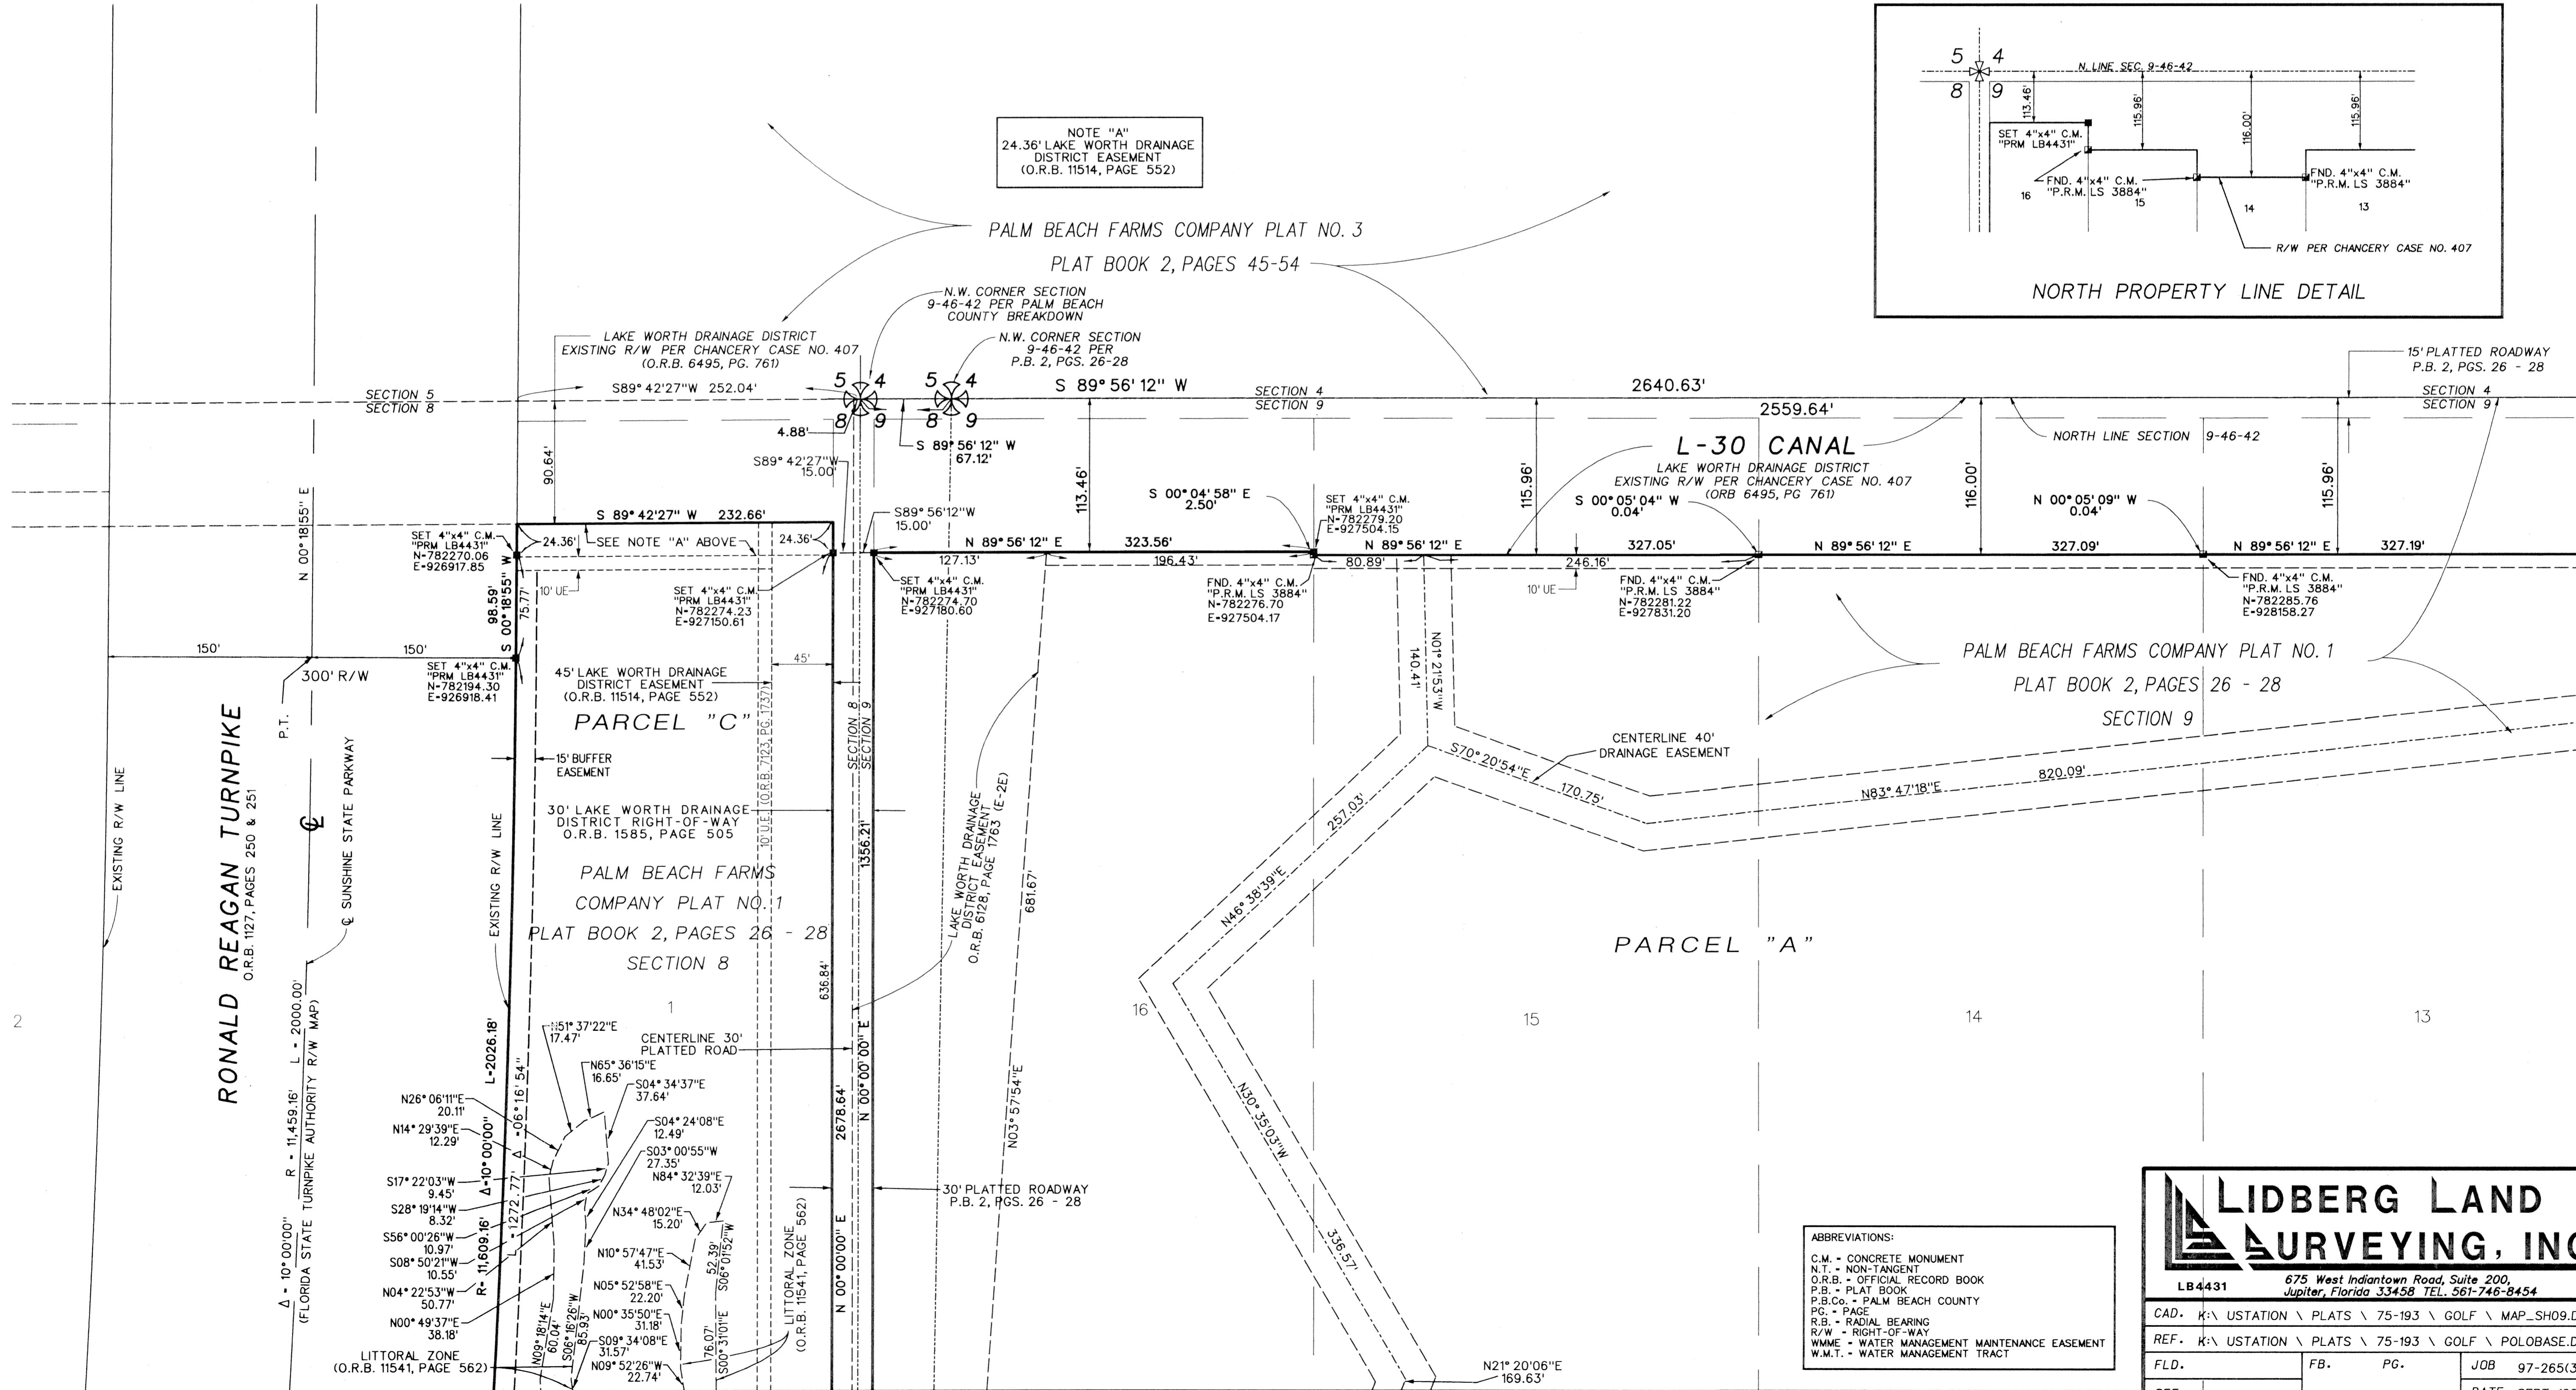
NOTE "A"
24.36' LAKE WORTH DRAINAGE DISTRICT EASEMENT
(O.R.B. 11514, PAGE 552)

PALM BEACH FARMS COMPANY PLAT NO. 3
PLAT BOOK 2, PAGES 45-54

5 4
8 9
N. LINE SEC. 9-46-42
113.46'
115.96'
116.00'
115.96'
SET 4"x4" C.M. "PRM LB4431"
FND. 4"x4" C.M. "P.R.M. LS 3884"
FND. 4"x4" C.M. "P.R.M. LS 3884"
16 15 14 13
R/W PER CHANCERY CASE NO. 407
NORTH PROPERTY LINE DETAIL

N.W. CORNER SECTION 9-46-42 PER PALM BEACH COUNTY BREAKDOWN
N.W. CORNER SECTION 9-46-42 PER P.B. 2, PGS. 26-28
LAKE WORTH DRAINAGE DISTRICT EXISTING R/W PER CHANCERY CASE NO. 407 (O.R.B. 6495, PG. 761)

15' PLATTED ROADWAY P.B. 2, PGS. 26 - 28

SECTION 5
SECTION 8
S89° 42'27"W 252.04'
5 4
8 9
5 4
8 9
S 89° 56' 12" W
SECTION 4
SECTION 9
2640.63'
2559.64'
SECTION 4
SECTION 9
4.88'
S 89° 56' 12" W 67.12'
S89° 42'27"W 15.00'
L-30 CANAL
LAKE WORTH DRAINAGE DISTRICT EXISTING R/W PER CHANCERY CASE NO. 407 (ORB 6495, PG 761)
NORTH LINE SECTION 9-46-42
90.64'
113.46'
115.96'
116.00'
115.96'
S 00° 04' 58" E 2.50'
SET 4"x4" C.M. "PRM LB4431" N-782279.20 E-927504.15
S 00° 05' 04" W 0.04'
N 00° 05' 09" W 0.04'
S89° 56'12"W 15.00'
N 00° 18'55" E
S 89° 42'27" W 232.66'
SET 4"x4" C.M. "PRM LB4431" N-782270.06 E-926917.85
24.36'
SEE NOTE "A" ABOVE
24.36'
N 89° 56' 12" E
323.56'
127.13'
196.43'
N 89° 56' 12" E
80.89'
246.16'
327.05'
N 89° 56' 12" E
327.09'
N 89° 56' 12" E
327.19'
10' UE
SET 4"x4" C.M. "PRM LB4431" N-782274.23 E-927150.61
SET 4"x4" C.M. "PRM LB4431" N-782274.70 E-927180.60
FND. 4"x4" C.M. "P.R.M. LS 3884" N-782276.70 E-927504.17
10' UE
FND. 4"x4" C.M. "P.R.M. LS 3884" N-782281.22 E-927831.20
FND. 4"x4" C.M. "P.R.M. LS 3884" N-782285.76 E-928158.27
98.59'
S 00°18'55" W
75.77'
150'
150'
300' R/W
SET 4"x4" C.M. "PRM LB4431" N-782194.30 E-926918.41
45'
45' LAKE WORTH DRAINAGE DISTRICT EASEMENT (O.R.B. 11514, PAGE 552)
PARCEL "C"
(O.R.B. 7123, PG. 1737)
N01° 21'53"W
140.41'
PALM BEACH FARMS COMPANY PLAT NO. 1
PLAT BOOK 2, PAGES 26 - 28
SECTION 9
CENTERLINE 40' DRAINAGE EASEMENT
S70° 20'54"E
170.75'
N83° 47'18"E
820.09'
P.T.
RONALD REAGAN TURNPIKE
O.R.B. 1127, PAGES 250 & 251
EXISTING R/W LINE
℄ SUNSHINE STATE PARKWAY
℄
15' BUFFER EASEMENT
SECTION 8
SECTION 9
30' LAKE WORTH DRAINAGE DISTRICT RIGHT-OF-WAY O.R.B. 1585, PAGE 505
10' UE
1356.21'
LAKE WORTH DRAINAGE DISTRICT EASEMENT O.R.B. 6128, PAGE 1763 (E-2E)
681.67'
257.03'
N46° 38'39"E
EXISTING R/W LINE
PALM BEACH FARMS
COMPANY PLAT NO. 1
PLAT BOOK 2, PAGES 26 - 28
SECTION 8
PARCEL "A"
636.84'
1
2
16
15
14
13
L-2026.18'
L = 2000.00'
(FLORIDA STATE TURNPIKE AUTHORITY R/W MAP)
N51° 37'22"E 17.47'
CENTERLINE 30' PLATTED ROAD
N65° 36'15"E 16.65'
S04° 34'37"E 37.64'
N 00° 00'00" E
N03° 57'54"E
N26° 06'11"E 20.11'
N14° 29'39"E 12.29'
S04° 24'08"E 12.49'
S03° 00'55"W 27.35'
N84° 32'39"E 12.03'
2678.64'
R = 11,459.16'
Δ-06° 16' 54"
Δ-10°00'00"
1272.77'
R- 11,609.16'
S17° 22'03"W 9.45'
S28° 19'14"W 8.32'
S56° 00'26"W 10.97'
S08° 50'21"W 10.55'
N04° 22'53"W 50.77'
N00° 49'37"E 38.18'
Δ = 10° 00'00"
N34° 48'02"E 15.20'
N10° 57'47"E 41.53'
N05° 52'58"E 22.20'
N00° 35'50"E 31.18'
S09° 34'08"E 31.57'
N09° 52'26"W 22.74'
N09° 18'14"E 60.04'
S06° 16'26"W 85.93'
52.39'
S06° 01'52"W
76.07'
S00° 31'01"E
LITTORAL ZONE (O.R.B. 11541, PAGE 562)
LITTORAL ZONE (O.R.B. 11541, PAGE 562)
N 00° 00'00" E
30' PLATTED ROADWAY P.B. 2, PGS. 26 - 28
N30° 35'03"W
336.57'
N21° 20'06"E 169.63'

ABBREVIATIONS:
C.M. - CONCRETE MONUMENT
N.T. - NON-TANGENT
O.R.B. - OFFICIAL RECORD BOOK
P.B. - PLAT BOOK
P.B.Co. - PALM BEACH COUNTY
PG. - PAGE
R.B. - RADIAL BEARING
R/W - RIGHT-OF-WAY
WMME - WATER MANAGEMENT MAINTENANCE EASEMENT
W.M.T. - WATER MANAGEMENT TRACT

LIDBERG LAND SURVEYING, INC
LB4431
675 West Indiantown Road, Suite 200, Jupiter, Florida 33458 TEL. 561-746-8454
CAD. K:\ USTATION \ PLATS \ 75-193 \ GOLF \ MAP_SH09.D
REF. K:\ USTATION \ PLATS \ 75-193 \ GOLF \ POLOBASE.D
FLD. FB. PG. JOB 97-265(3